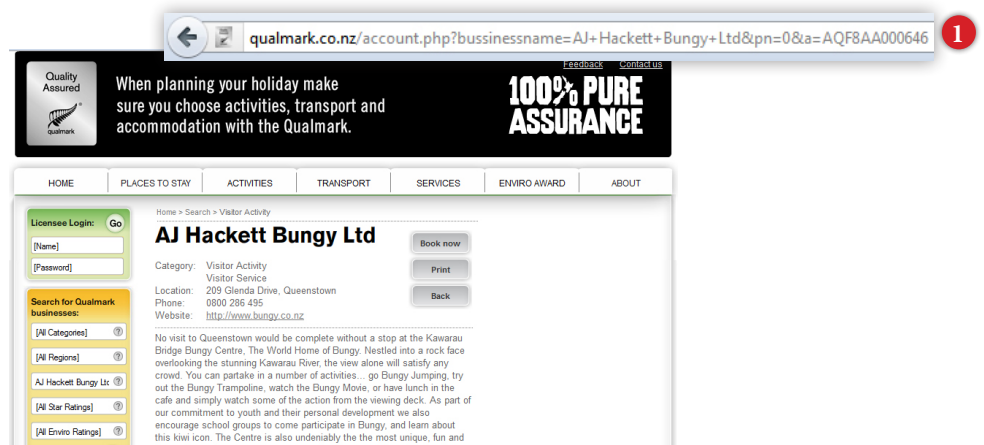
qualmark.co.nz/account.php?bussinessname=AJ+Hackett+Bungy+Ltd&pn=0&a=AQF8AA000646

1

Feedback Contact us

Quality Assured

qualmark

When planning your holiday make sure you choose activities, transport and accommodation with the Qualmark.

100% PURE ASSURANCE

HOME | PLACES TO STAY | ACTIVITIES | TRANSPORT | SERVICES | ENVIRO AWARD | ABOUT

Licensee Login: Go

[Name]

[Password]

Search for Qualmark businesses:

[All Categories]

[All Regions]

AJ Hackett Bungy Ltc

[All Star Ratings]

[All Enviro Ratings]

Home > Search > Visitor Activity

AJ Hackett Bungy Ltd

Book now

Print

Back

Category: Visitor Activity
Visitor Service
Location: 209 Glenda Drive, Queenstown
Phone: 0800 286 495
Website: http://www.bungy.co.nz

No visit to Queenstown would be complete without a stop at the Kawarau Bridge Bungy Centre, The World Home of Bungy. Nestled into a rock face overlooking the stunning Kawarau River, the view alone will satisfy any crowd. You can partake in a number of activities... go Bungy Jumping, try out the Bungy Trampoline, watch the Bungy Movie, or have lunch in the cafe and simply watch some of the action from the viewing deck. As part of our commitment to youth and their personal development we also encourage school groups to come participate in Bungy, and learn about this kiwi icon. The Centre is also undeniably the the most unique, fun and